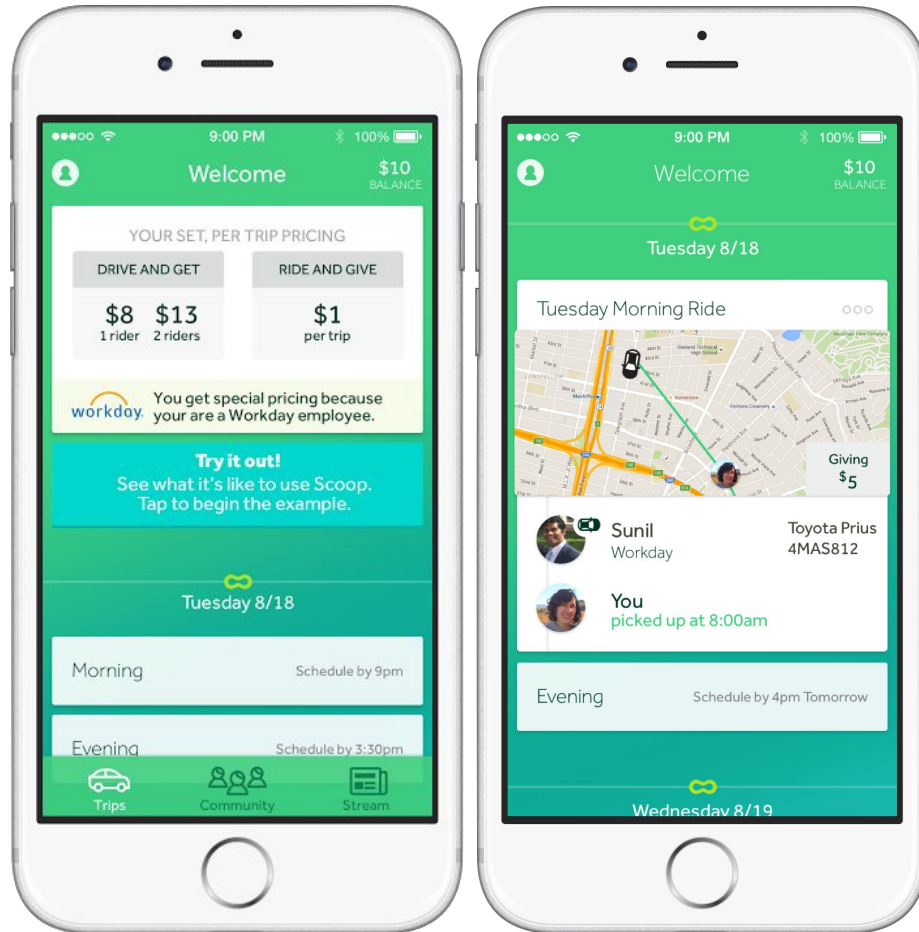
9:00 PM 100%

Welcome $10 BALANCE

YOUR SET, PER TRIP PRICING

DRIVE AND GET
$8 1 rider $13 2 riders

RIDE AND GIVE
$1 per trip

workday. You get special pricing because your are a Workday employee.

Try it out!
See what it's like to use Scoop. Tap to begin the example.

Tuesday 8/18

Morning Schedule by 9pm

Evening Schedule by 3:30pm

Trips Community Stream

9:00 PM 100%

Welcome $10 BALANCE

Tuesday 8/18

Tuesday Morning Ride

Giving $5

Sunil
Workday

Toyota Prius
4MAS812

You
picked up at 8:00am

Evening Schedule by 4pm Tomorrow

Wednesday 8/19